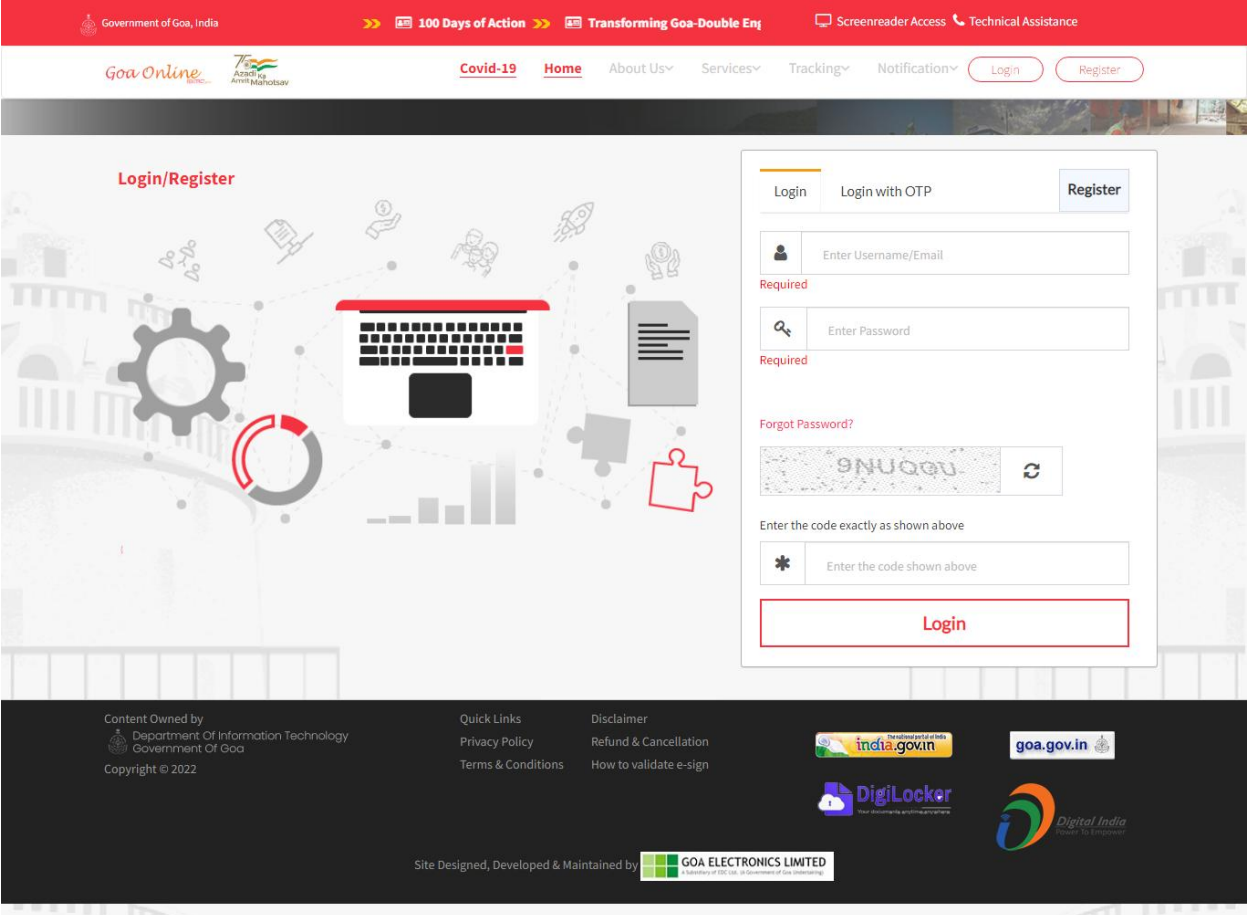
Government of Goa, India

100 Days of Action
Transforming Goa-Double Eng

Screenreader Access
Technical Assistance

Goa Online

Azadi Ka Amrit Mahotsav

Covid-19
Home
About Us
Services
Tracking
Notification
Login
Register

Login/Register

Login
Login with OTP
Register

Enter Username/Email
Required

Enter Password
Required

Forgot Password?

9NUQQU

Enter the code exactly as shown above

Enter the code shown above

Login

Content Owned by
Department Of Information Technology
Government Of Goa
Copyright © 2022

Quick Links
Privacy Policy
Terms & Conditions

Disclaimer
Refund & Cancellation
How to validate e-sign

india.gov.in
goa.gov.in
DigiLocker
Digital India
Power To Empower

Site Designed, Developed & Maintained by GOA ELECTRONICS LIMITED